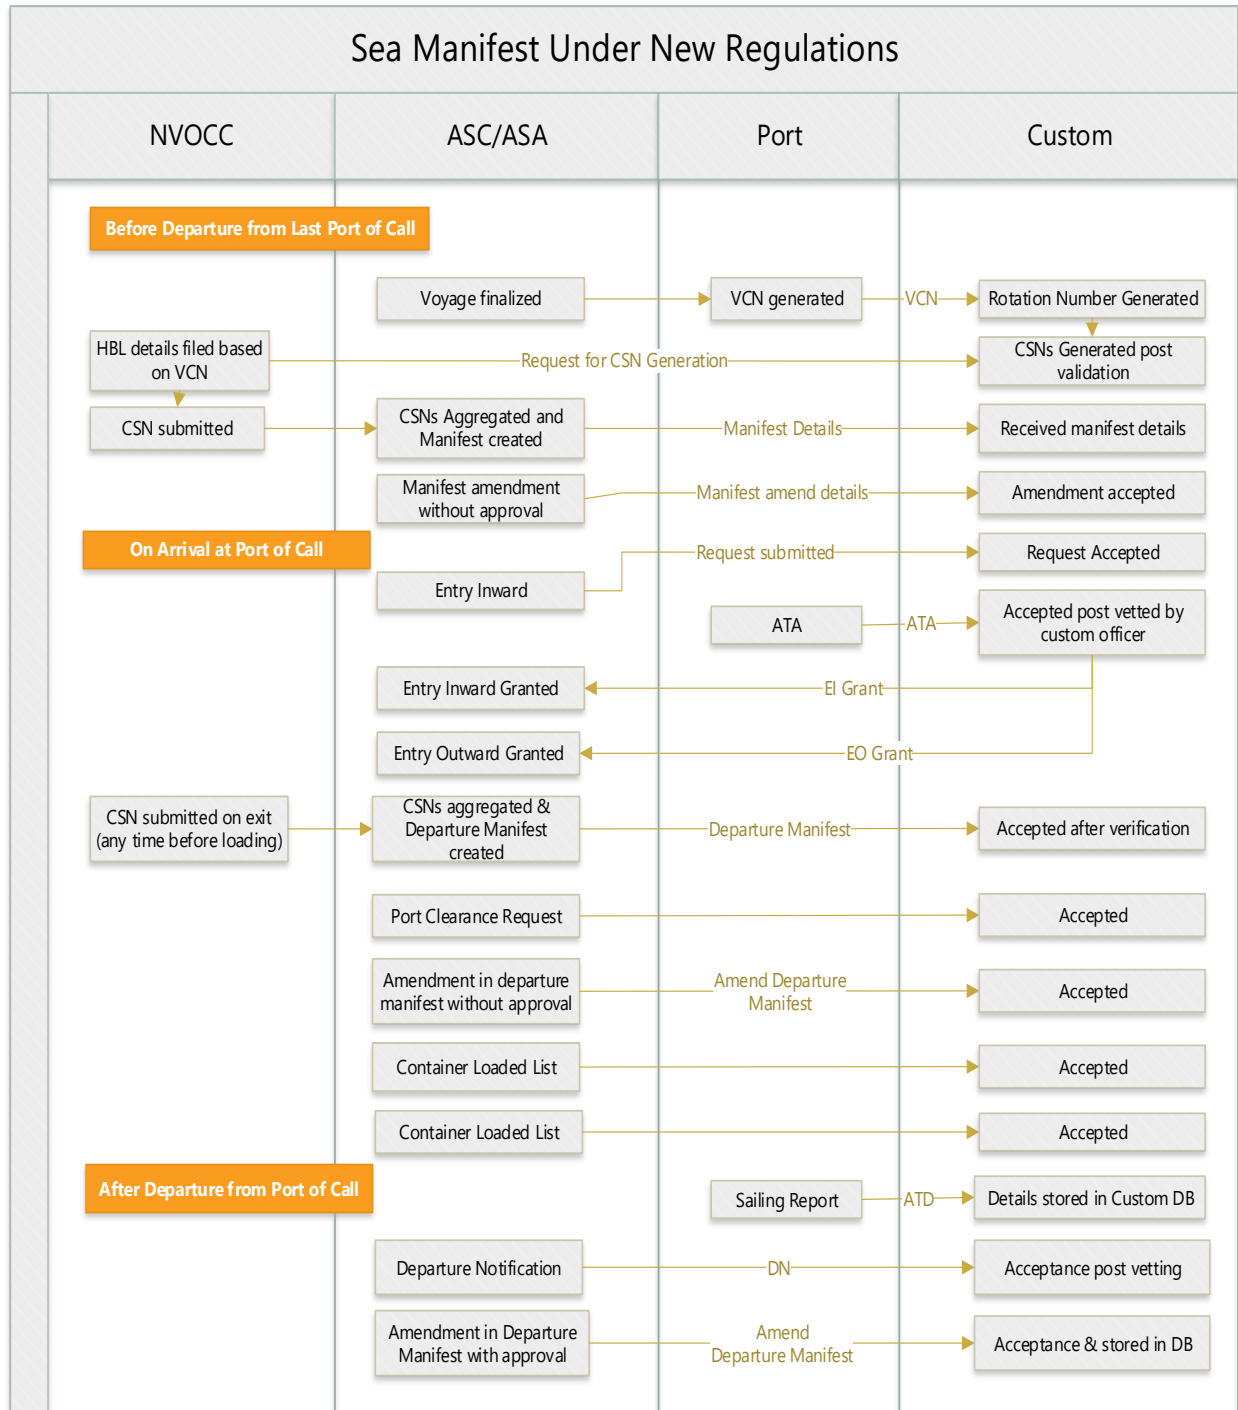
Sea Manifest Under New Regulations

NVOCC

ASC/ASA

Port

Custom

Before Departure from Last Port of Call

Voyage finalized

VCN generated

VCN

Rotation Number Generated

HBL details filed based on VCN

Request for CSN Generation

CSNs Generated post validation

CSN submitted

CSNs Aggregated and Manifest created

Manifest Details

Received manifest details

Manifest amendment without approval

Manifest amend details

Amendment accepted

On Arrival at Port of Call

Request submitted

Request Accepted

Entry Inward

ATA

ATA

Accepted post vetted by custom officer

Entry Inward Granted

EI Grant

Entry Outward Granted

EO Grant

CSN submitted on exit (any time before loading)

CSNs aggregated & Departure Manifest created

Departure Manifest

Accepted after verification

Port Clearance Request

Accepted

Amendment in departure manifest without approval

Amend Departure Manifest

Accepted

Container Loaded List

Accepted

Container Loaded List

Accepted

After Departure from Port of Call

Sailing Report

ATD

Details stored in Custom DB

Departure Notification

DN

Acceptance post vetting

Amendment in Departure Manifest with approval

Amend Departure Manifest

Acceptance & stored in DB